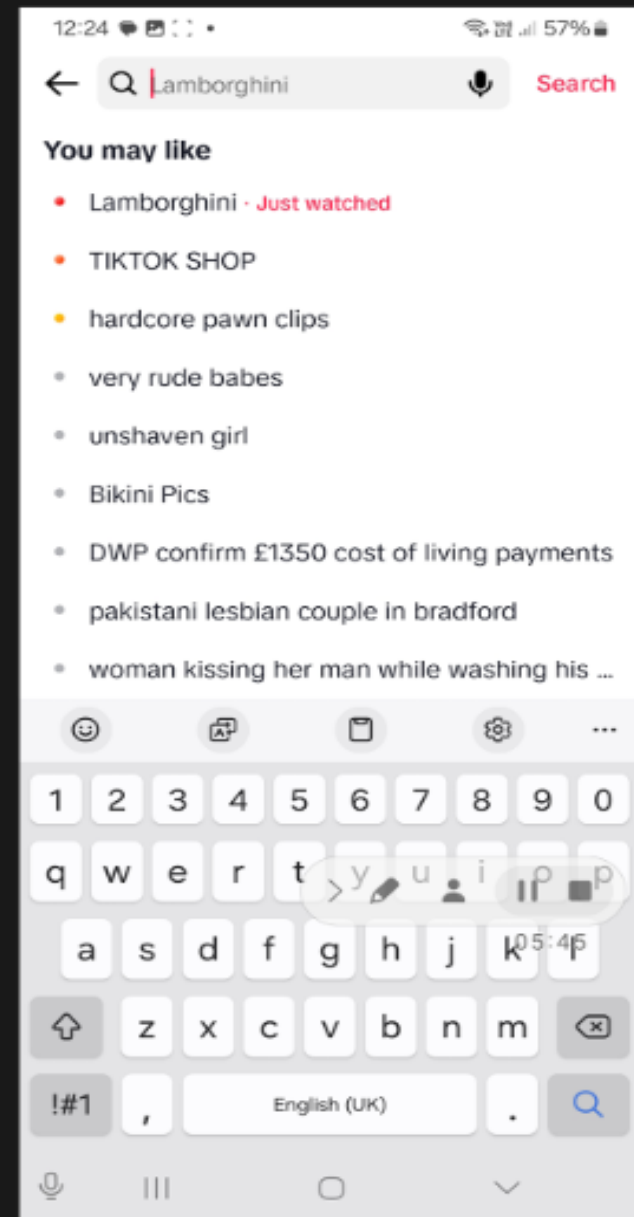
12:24 57%

Lamborghini Search

You may like

Lamborghini · Just watched

TIKTOK SHOP

hardcore pawn clips

very rude babes

unshaven girl

Bikini Pics

DWP confirm £1350 cost of living payments

pakistani lesbian couple in bradford

woman kissing her man while washing his ...

1 2 3 4 5 6 7 8 9 0

q w e r t y u i o p

a s d f g h j k l

z x c v b n m

!#1 , English (UK) .

05:46